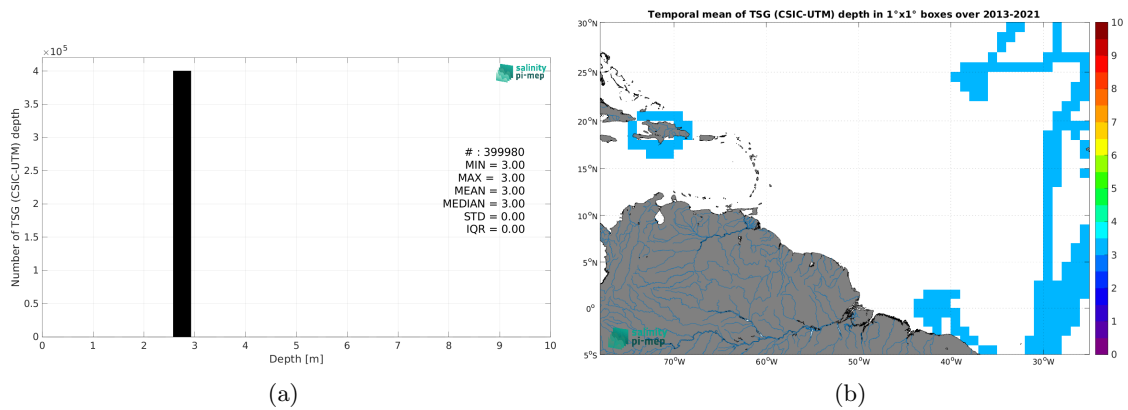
$\times 10^5$

4

3.5

3

2.5

2

1.5

1

0.5

0

Number of TSG (CSIC-UTM) depth

salinity pi-mep

# : 399980
MIN = 3.00
MAX = 3.00
MEAN = 3.00
MEDIAN = 3.00
STD = 0.00
IQR = 0.00

0 1 2 3 4 5 6 7 8 9 10

Depth [m]

(a)

Temporal mean of TSG (CSIC-UTM) depth in 1°x1° boxes over 2013-2021

30°N

25°N

20°N

15°N

10°N

5°N

0°

5°S

70°W 60°W 50°W 40°W 30°W

salinity pi-mep

10 9 8 7 6 5 4 3 2 1 0

(b)